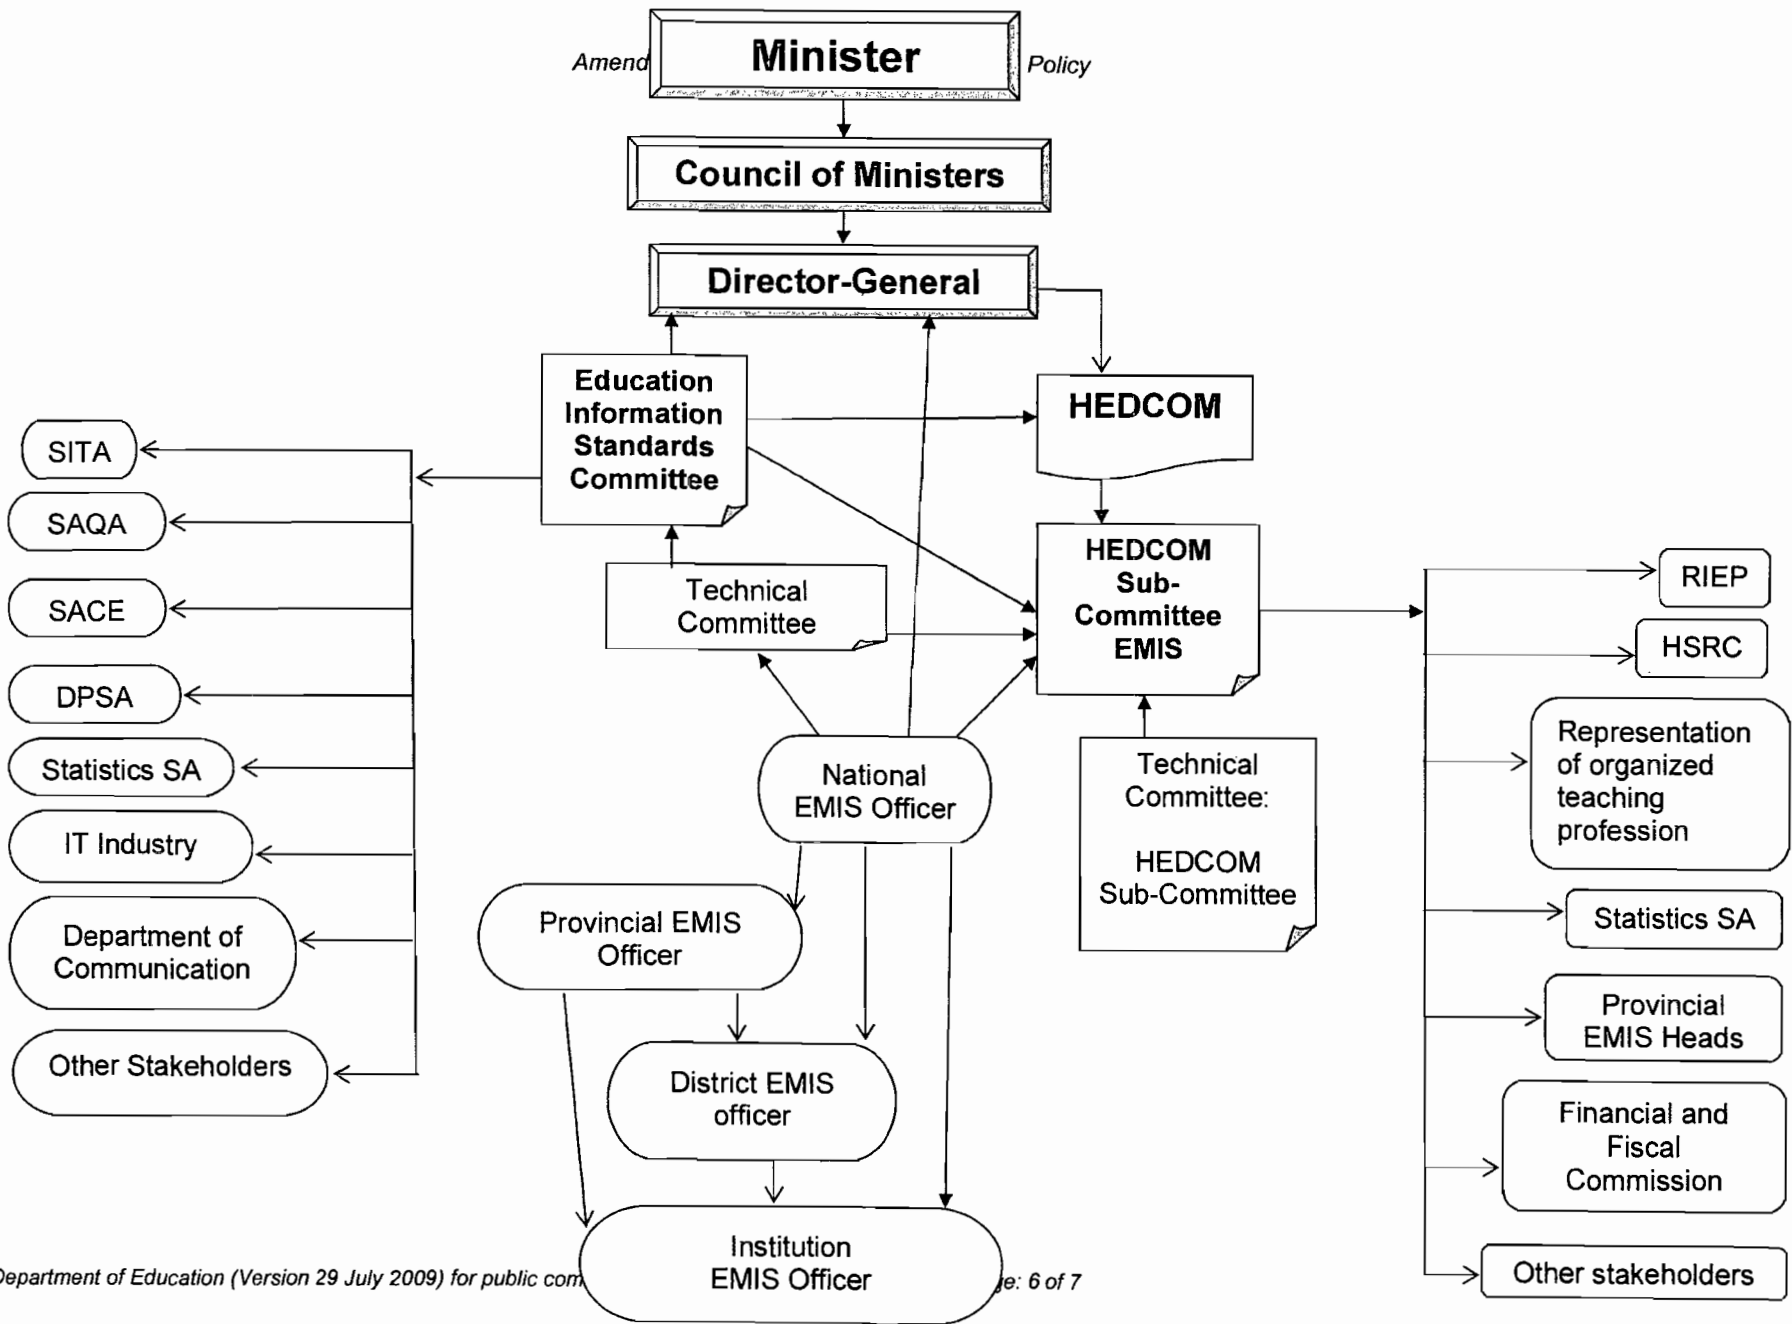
Amend

Minister

Policy

Council of Ministers

Director-General

Education Information Standards Committee

HEDCOM

SITA

SAQA

SACE

DPSA

Statistics SA

IT Industry

Department of Communication

Other Stakeholders

Technical Committee

HEDCOM Sub-Committee EMIS

RIEP

HSRC

Representation of organized teaching profession

Statistics SA

Provincial EMIS Heads

Financial and Fiscal Commission

Other stakeholders

National EMIS Officer

Technical Committee:

HEDCOM Sub-Committee

Provincial EMIS Officer

District EMIS officer

Institution EMIS Officer

Department of Education (Version 29 July 2009) for public com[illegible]

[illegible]e: 6 of 7